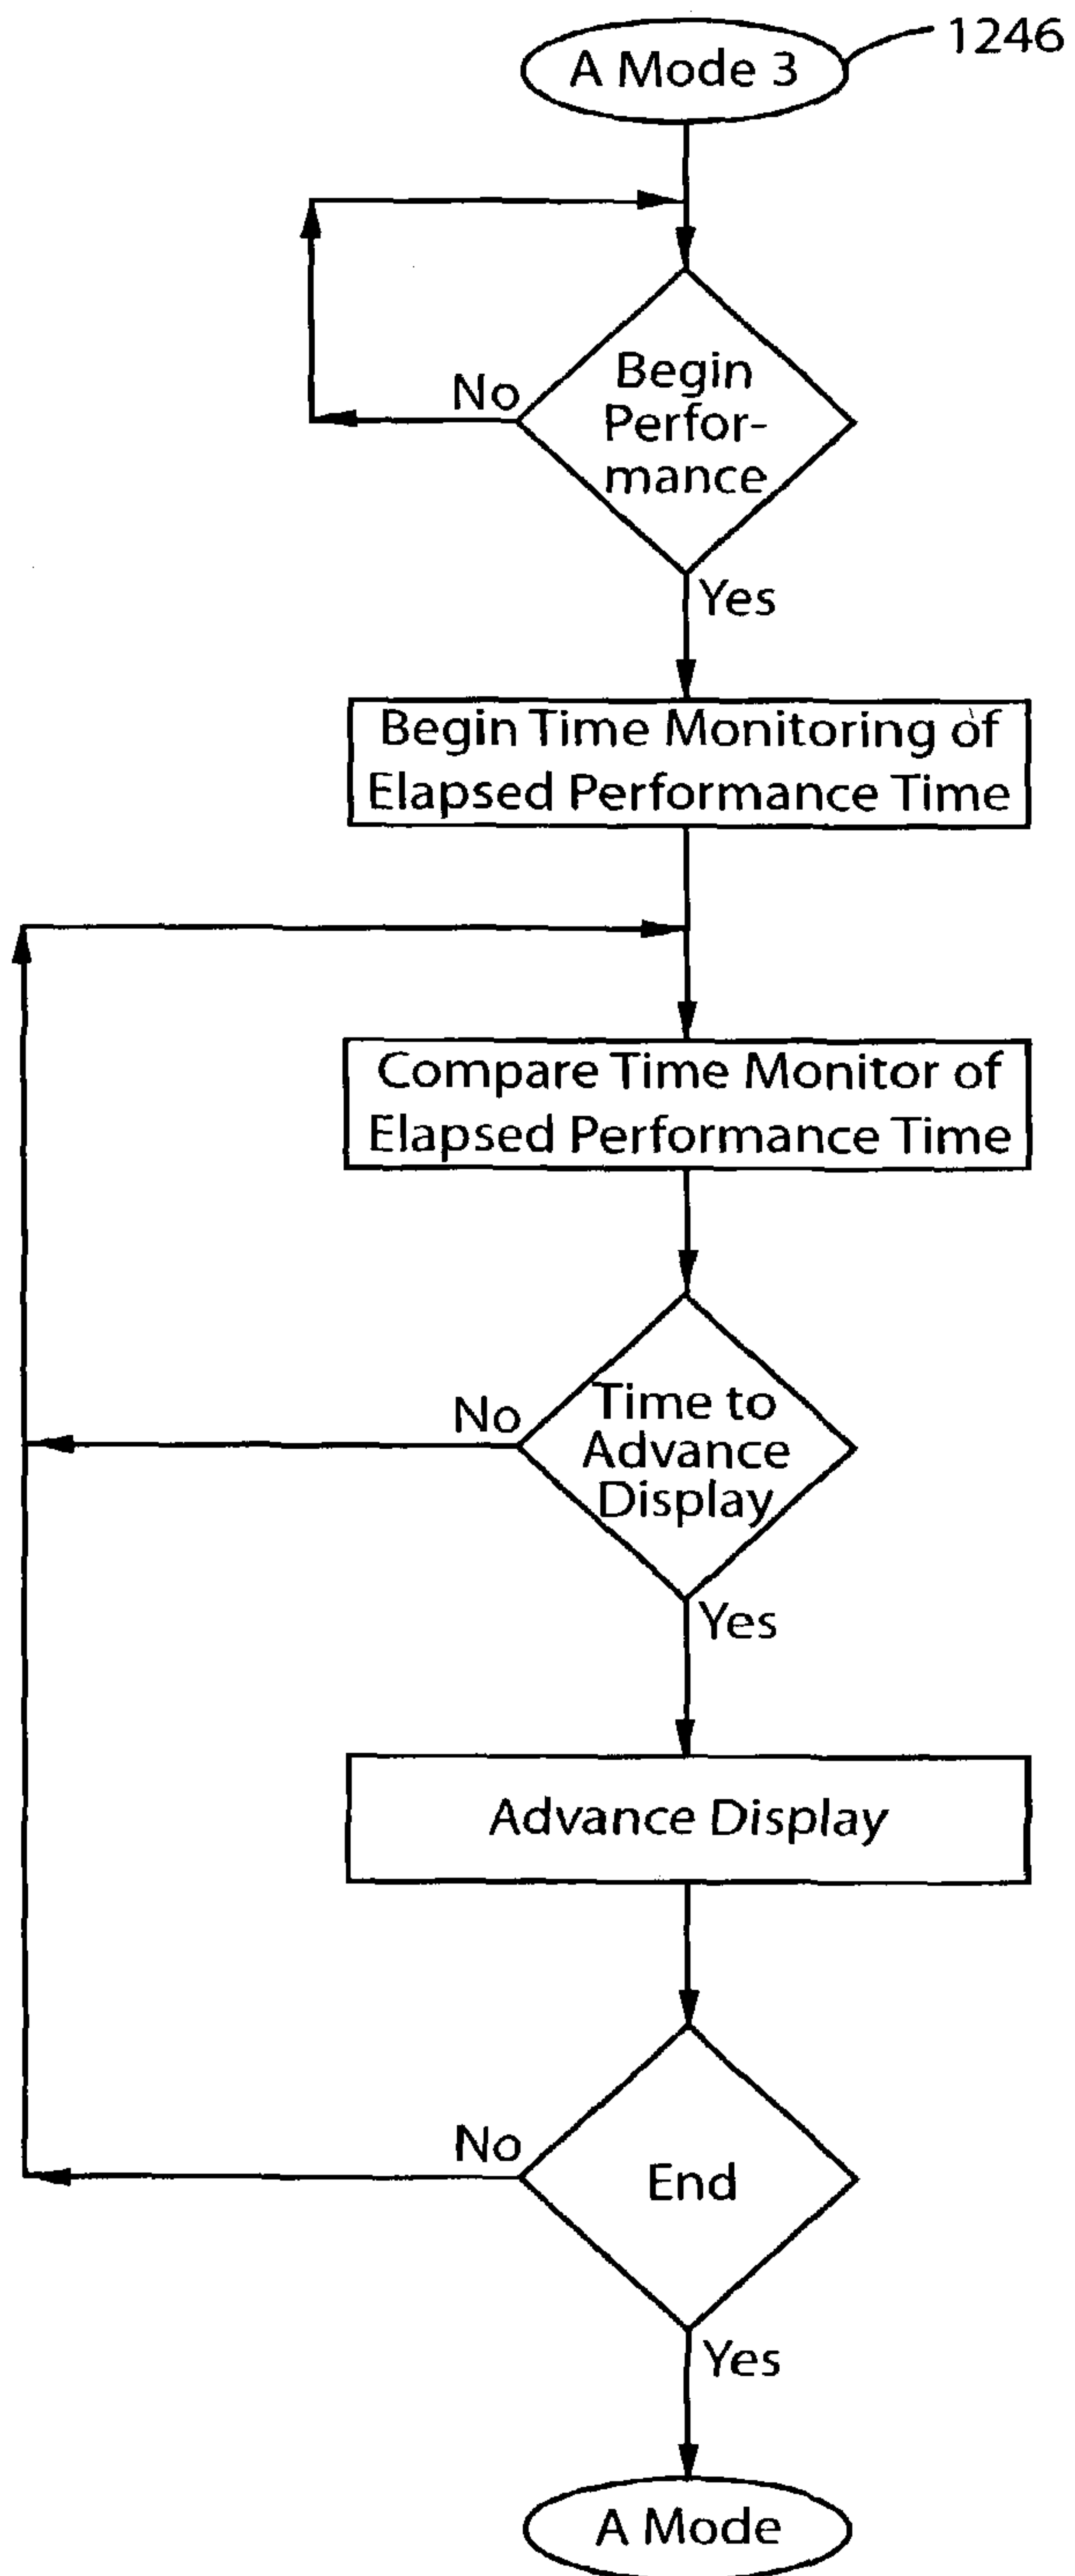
A Mode 3

1246

Begin Performance

No

Yes

Begin Time Monitoring of Elapsed Performance Time

Compare Time Monitor of Elapsed Performance Time

Time to Advance Display

No

Yes

Advance Display

End

No

Yes

A Mode